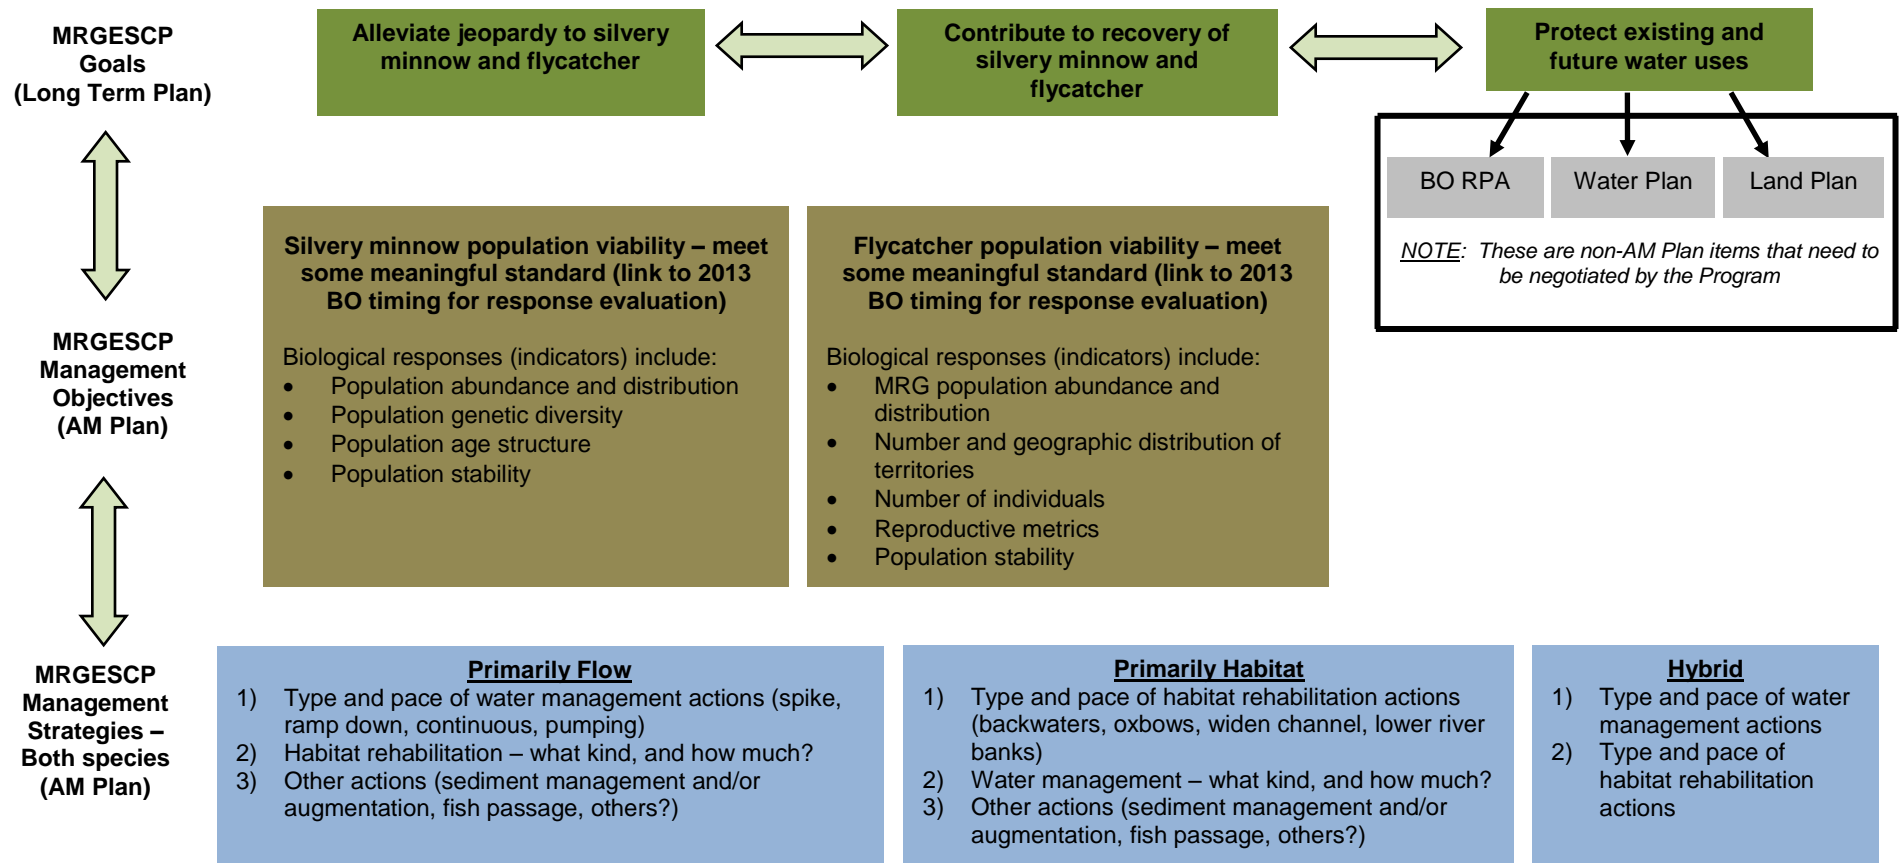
MRGESCP Goals (Long Term Plan)

Alleviate jeopardy to silvery minnow and flycatcher

Contribute to recovery of silvery minnow and flycatcher

Protect existing and future water uses

BO RPA

Water Plan

Land Plan

NOTE: These are non-AM Plan items that need to be negotiated by the Program

MRGESCP Management Objectives (AM Plan)

Silvery minnow population viability – meet some meaningful standard (link to 2013 BO timing for response evaluation)

Biological responses (indicators) include:
- Population abundance and distribution
- Population genetic diversity
- Population age structure
- Population stability

Flycatcher population viability – meet some meaningful standard (link to 2013 BO timing for response evaluation)

Biological responses (indicators) include:
- MRG population abundance and distribution
- Number and geographic distribution of territories
- Number of individuals
- Reproductive metrics
- Population stability

MRGESCP Management Strategies – Both species (AM Plan)

Primarily Flow
1) Type and pace of water management actions (spike, ramp down, continuous, pumping)
2) Habitat rehabilitation – what kind, and how much?
3) Other actions (sediment management and/or augmentation, fish passage, others?)

Primarily Habitat
1) Type and pace of habitat rehabilitation actions (backwaters, oxbows, widen channel, lower river banks)
2) Water management – what kind, and how much?
3) Other actions (sediment management and/or augmentation, fish passage, others?)

Hybrid
1) Type and pace of water management actions
2) Type and pace of habitat rehabilitation actions